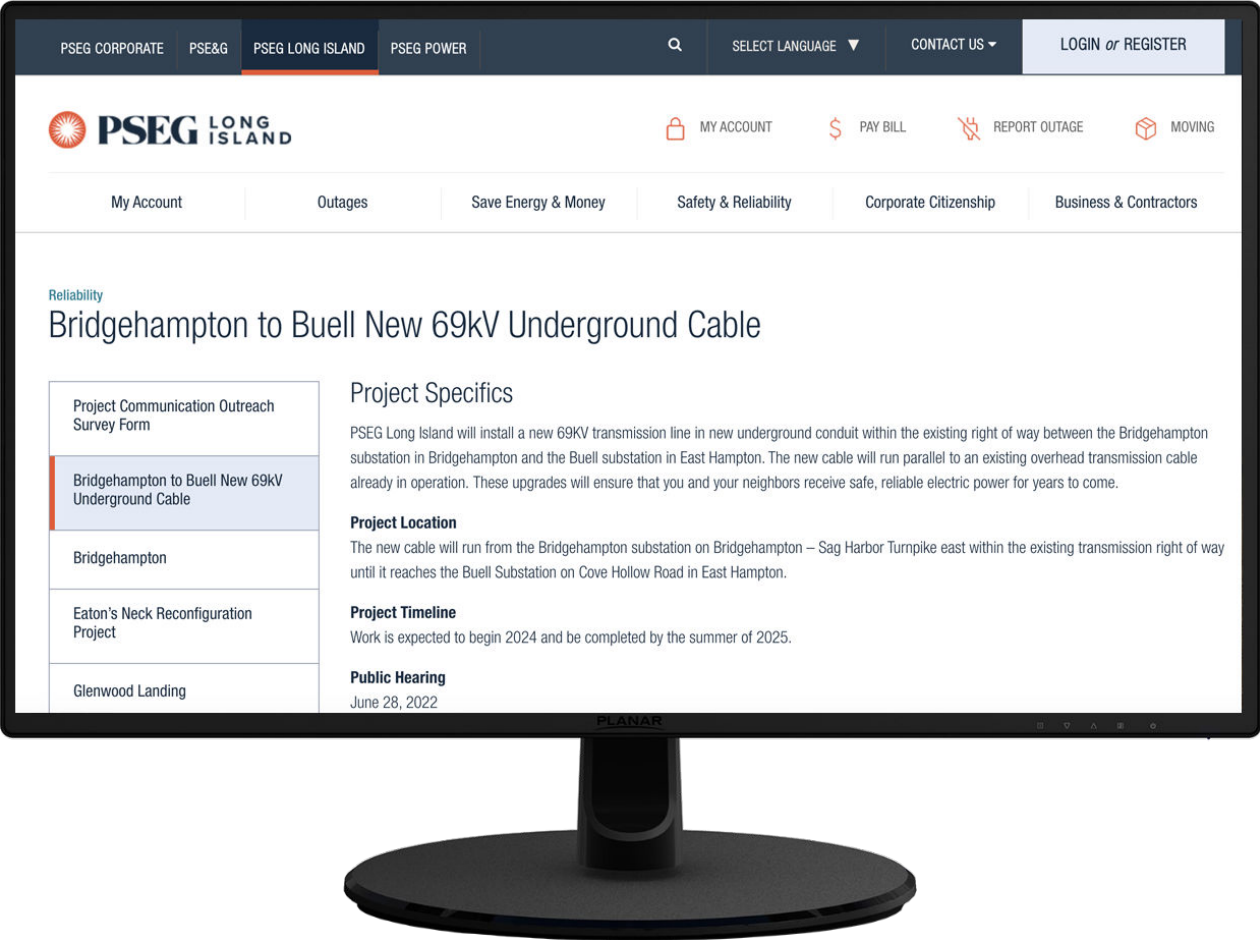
PSEG CORPORATE PSE&G PSEG LONG ISLAND PSEG POWER

SELECT LANGUAGE ▼ CONTACT US LOGIN or REGISTER

PSEG LONG ISLAND

MY ACCOUNT PAY BILL REPORT OUTAGE MOVING

My Account Outages Save Energy & Money Safety & Reliability Corporate Citizenship Business & Contractors

Reliability

Bridgehampton to Buell New 69kV Underground Cable

Project Communication Outreach Survey Form

Bridgehampton to Buell New 69kV Underground Cable

Bridgehampton

Eaton's Neck Reconfiguration Project

Glenwood Landing

Project Specifics

PSEG Long Island will install a new 69KV transmission line in new underground conduit within the existing right of way between the Bridgehampton substation in Bridgehampton and the Buell substation in East Hampton. The new cable will run parallel to an existing overhead transmission cable already in operation. These upgrades will ensure that you and your neighbors receive safe, reliable electric power for years to come.

Project Location

The new cable will run from the Bridgehampton substation on Bridgehampton – Sag Harbor Turnpike east within the existing transmission right of way until it reaches the Buell Substation on Cove Hollow Road in East Hampton.

Project Timeline

Work is expected to begin 2024 and be completed by the summer of 2025.

Public Hearing

June 28, 2022

PLANAR